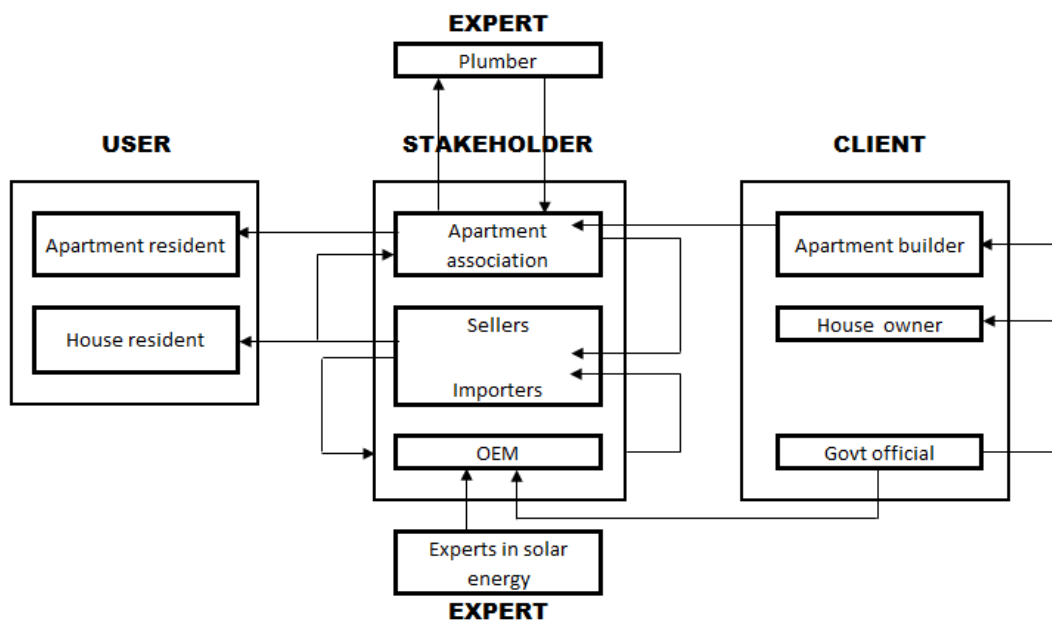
EXPERT

Plumber

USER

STAKEHOLDER

CLIENT

Apartment resident

House resident

Apartment association

Sellers

Importers

OEM

Apartment builder

House owner

Govt official

Experts in solar energy

EXPERT